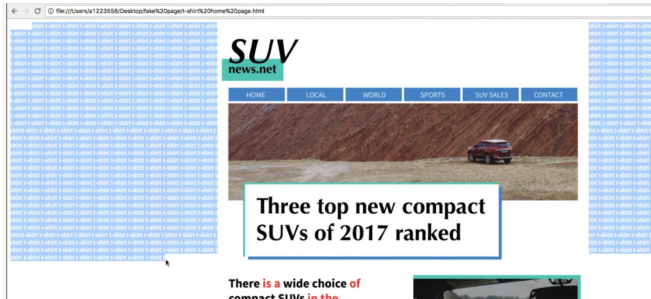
file:///Users/a1223558/Desktop/fake%20page/t-shirt%20home%20page.html

t-shirt t-shirt t-shirt t-shirt t-shirt t-shirt t-shirt t-shirt t-shirt t-shirt t-shirt t-shirt t-shirt t-shirt t-shirt t-shirt t-shirt t-shirt t-shirt t-shirt t-shirt t-shirt t-shirt t-shirt t-shirt t-shirt t-shirt t-shirt t-shirt t-shirt t-shirt t-shirt t-shirt t-shirt t-shirt t-shirt t-shirt t-shirt t-shirt t-shirt t-shirt t-shirt t-shirt t-shirt t-shirt t-shirt t-shirt t-shirt t-shirt t-shirt t-shirt t-shirt t-shirt t-shirt t-shirt t-shirt t-shirt t-shirt t-shirt t-shirt t-shirt t-shirt t-shirt t-shirt t-shirt t-shirt t-shirt t-shirt t-shirt t-shirt t-shirt t-shirt t-shirt t-shirt t-shirt t-shirt t-shirt t-shirt t-shirt t-shirt t-shirt t-shirt t-shirt t-shirt t-shirt t-shirt t-shirt t-shirt t-shirt t-shirt t-shirt t-shirt t-shirt t-shirt t-shirt t-shirt t-shirt t-shirt t-shirt t-shirt t-shirt t-shirt t-shirt t-shirt t-shirt t-shirt t-shirt t-shirt t-shirt t-shirt t-shirt t-shirt t-shirt t-shirt t-shirt t-shirt t-shirt t-shirt t-shirt t-shirt t-shirt t-shirt

SUV
news.net

HOME
LOCAL
WORLD
SPORTS
SUV SALES
CONTACT

Three top new compact SUVs of 2017 ranked

There is a wide choice of compact SUVs in the